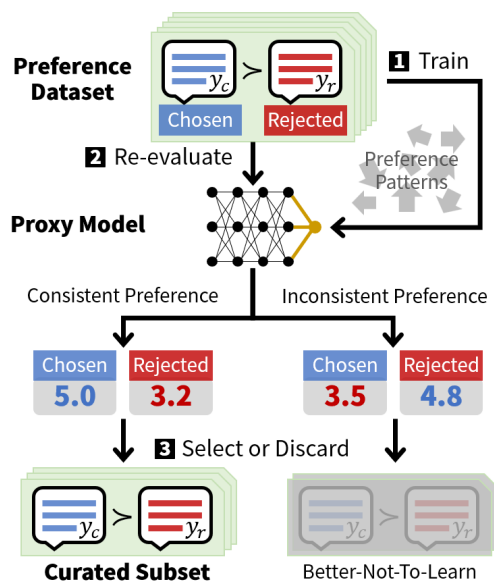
Preference Dataset

$y_c$ ≻ $y_r$

Chosen

Rejected

1 Train

2 Re-evaluate

Preference Patterns

Proxy Model

Consistent Preference

Inconsistent Preference

Chosen

5.0

Rejected

3.2

Chosen

3.5

Rejected

4.8

3 Select or Discard

$y_c$ ≻ $y_r$

Curated Subset

$y_c$ ≻ $y_r$

Better-Not-To-Learn